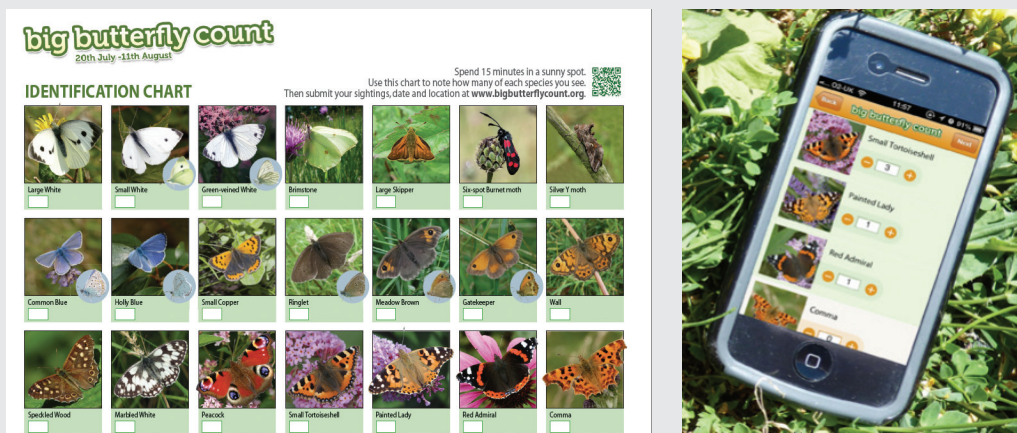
big butterfly count
20th July - 11th August

IDENTIFICATION CHART

Spend 15 minutes in a sunny spot. Use this chart to note how many of each species you see. Then submit your sightings, date and location at www.bigbutterflycount.org.

Large White
Small White
Green-veined White
Brimstone
Large Skipper
Six-spot Burnet moth
Silver Y moth

Common Blue
Holly Blue
Small Copper
Ringlet
Meadow Brown
Gatekeeper
Wall

Speckled Wood
Marbled White
Peacock
Small Tortoiseshell
Painted Lady
Red Admiral
Comma

O2-UK
11:57
Back
big butterfly count
Next
Small Tortoiseshell
3
Painted Lady
1
Red Admiral
1
Comma